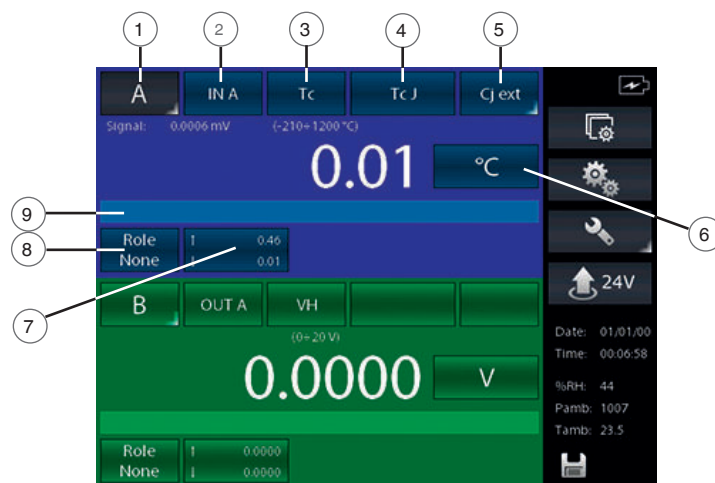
1
2
3
4
5

A
IN A
Tc
Tc J
Cj ext

Signal: 0.0006 mV (-210÷1200 °C)

0.01
°C

9
8
Role None
↑ 0.46
↓ 0.01

6
7

B
OUT A
VH
(0÷20 V)
0.0000
V

Role None
↑ 0.0000
↓ 0.0000

24V

Date: 01/01/00
Time: 00:06:58
%RH: 44
Pamb: 1007
Tamb: 23.5